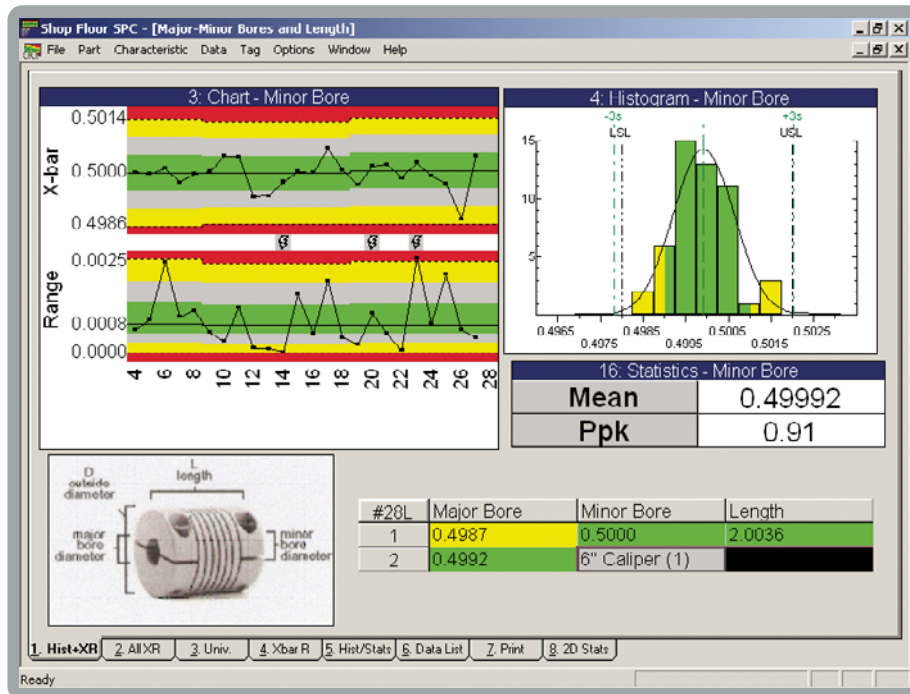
Shop Floor SPC - [Major-Minor Bores and Length]

File Part Characteristic Data Tag Options Window Help

3: Chart - Minor Bore

X-bar
0.5014
0.5000
0.4986

Range
0.0025
0.0008
0.0000

4 6 8 10 12 14 16 18 20 22 24 26 28

4: Histogram - Minor Bore

-3s
LSL
+3s
USL

15
10
5

0.4965
0.4975
0.4985
0.4995
0.5005
0.5015
0.5025

16: Statistics - Minor Bore

| Mean | 0.49992 |
|---|---|
| Ppk | 0.91 |

D outside diameter
L length
major bore diameter
minor bore diameter

| #28L | Major Bore | Minor Bore | Length |
|---|---|---|---|
| 1 | 0.4987 | 0.5000 | 2.0036 |
| 2 | 0.4992 | 6" Caliper (1) | |

1. Hist+XR
2. All XR
3. Univ.
4. Xbar R
5. Hist/Stats
6. Data List
7. Print
8. 2D Stats

Ready